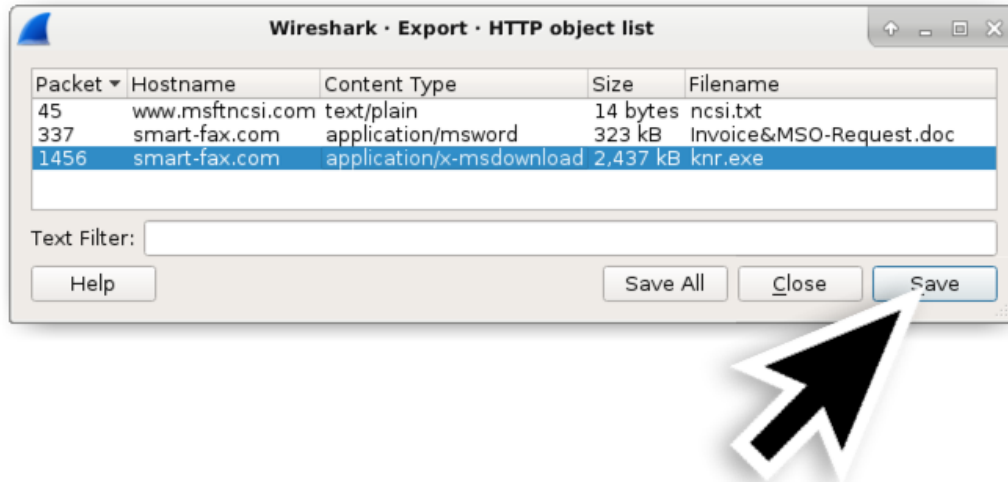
Wireshark · Export · HTTP object list

| Packet | Hostname | Content Type | Size | Filename |
|---|---|---|---|---|
| 45 | www.msftncsi.com | text/plain | 14 bytes | ncsi.txt |
| 337 | smart-fax.com | application/msword | 323 kB | Invoice&MSO-Request.doc |
| 1456 | smart-fax.com | application/x-msdownload | 2,437 kB | knr.exe |

Text Filter:

Help

Save All

Close

Save